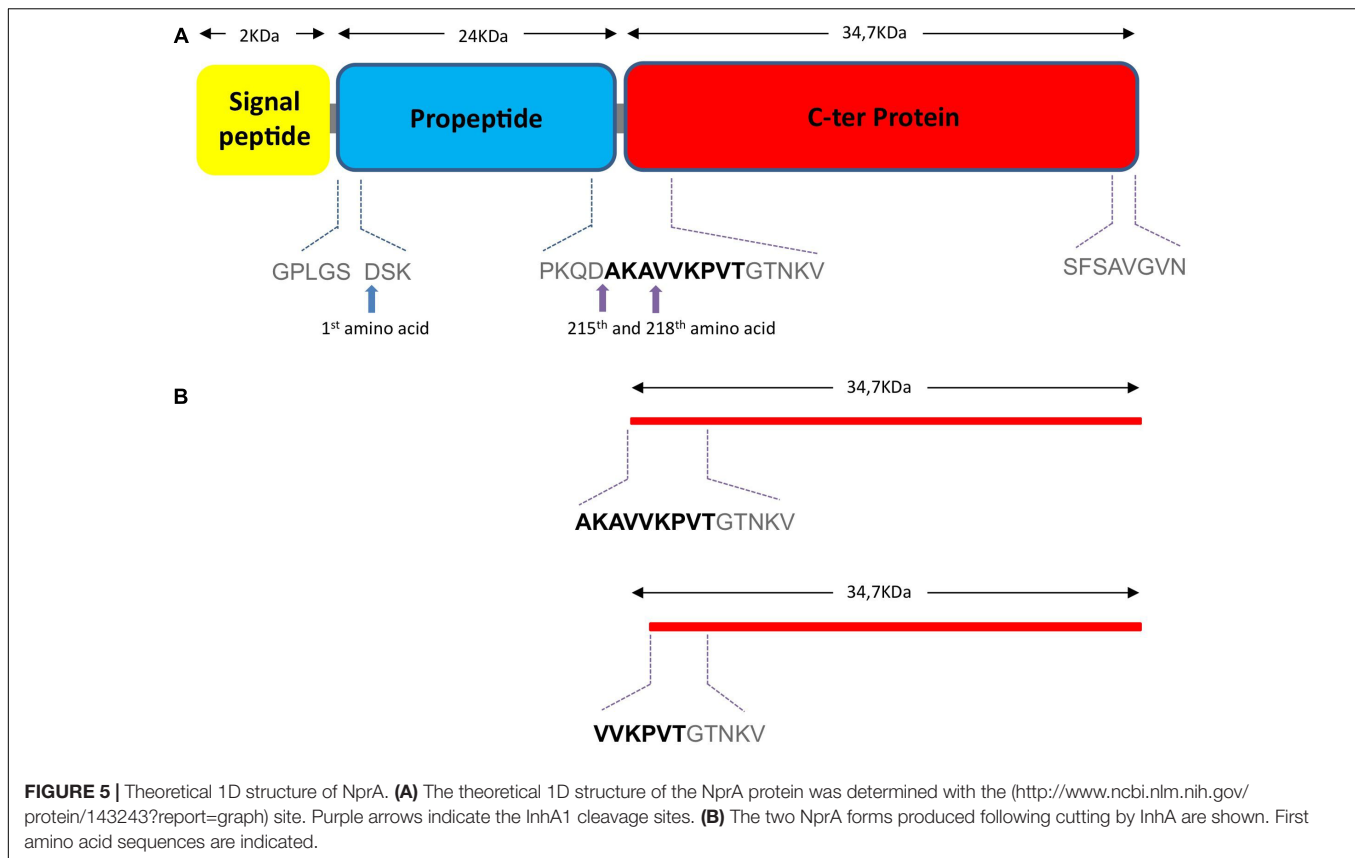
A 2KDa 24KDa 34,7KDa

Signal peptide

Propeptide

C-ter Protein

GPLGS DSK

1$^{st}$ amino acid

PKQD**AKAVVKPVT**GTNKV

215$^{th}$ and 218$^{th}$ amino acid

SFSAVGVN

B

34,7KDa

**AKAVVKPVT**GTNKV

34,7KDa

**VVKPVT**GTNKV

**FIGURE 5 |** Theoretical 1D structure of NprA. **(A)** The theoretical 1D structure of the NprA protein was determined with the (http://www.ncbi.nlm.nih.gov/protein/143243?report=graph) site. Purple arrows indicate the InhA1 cleavage sites. **(B)** The two NprA forms produced following cutting by InhA are shown. First amino acid sequences are indicated.